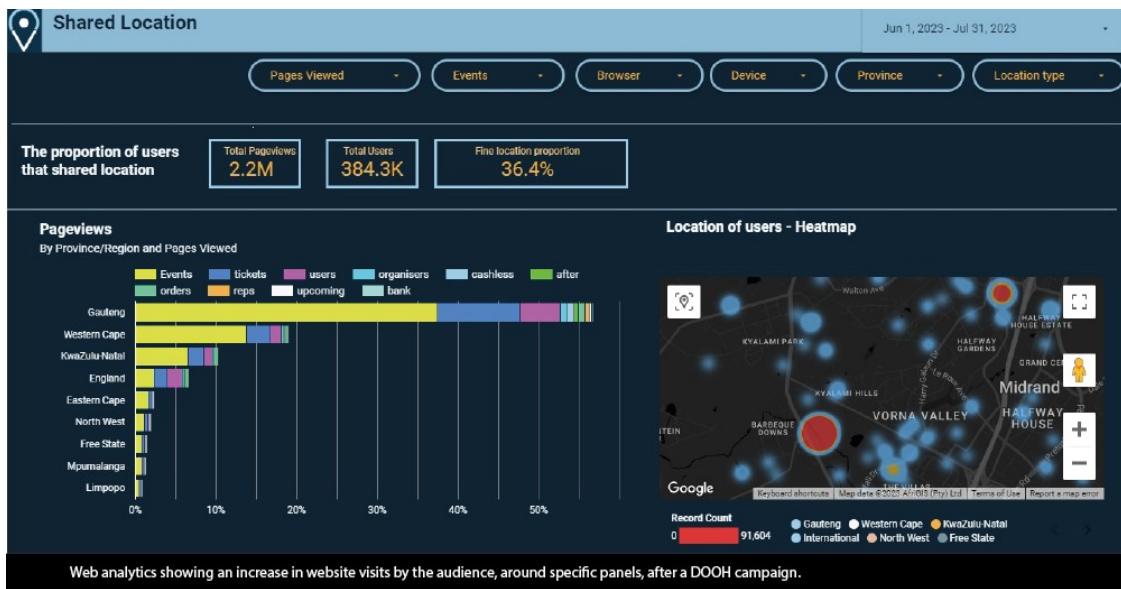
Shared Location

Jun 1, 2023 - Jul 31, 2023

Pages Viewed
Events
Browser
Device
Province
Location type

The proportion of users that shared location

Total Pageviews
2.2M

Total Users
384.3K

Fine location proportion
36.4%

Pageviews
By Province/Region and Pages Viewed

Events tickets users organisers cashless after orders reps upcoming bank

Gauteng
Western Cape
KwaZulu-Natal
England
Eastern Cape
North West
Free State
Mpumalanga
Limpopo

0% 10% 20% 30% 40% 50%

Location of users - Heatmap

Walton Ave
KYALAMI PARK
HALFWAY HOUSE ESTATE
HALFWAY GARDENS
GRAND CE
Midrand
KYALAMI HILLS
VORNA VALLEY
HALFWAY HOUSE
BARBEQUE DOWNS
TEIN
THE VILLAS

Google
Keyboard shortcuts Map data ©2023 AfriGIS (Pty) Ltd Terms of Use Report a map error

Record Count
0 91,604

Gauteng Western Cape KwaZulu-Natal International North West Free State

Web analytics showing an increase in website visits by the audience, around specific panels, after a DOOH campaign.